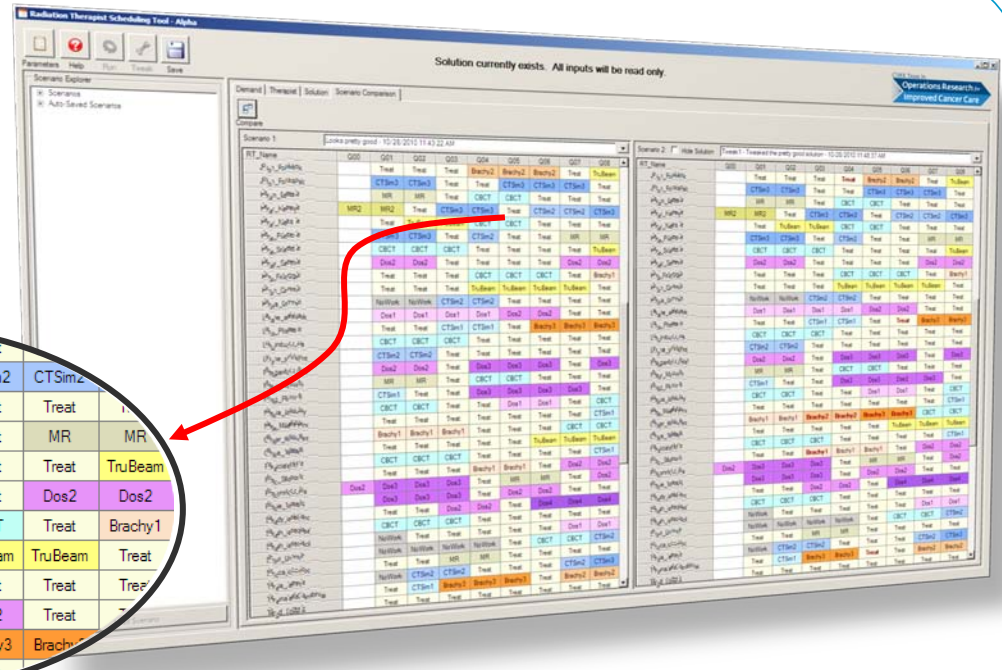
Radiation Therapist Scheduling Tool - Alpha

Parameters Help Run Tweak Save

Solution currently exists. All inputs will be read only.

Scenario Explorer
Scenarios
Auto-Saved Scenarios

Demand Therapist Solution Scenario Comparison

Compare

Operations Research Improved Cancer Care

Scenario 1 Looks pretty good - 10/28/2010 11:43:22 AM

Scenario 2: Hide Solution Tweak 1 - Tweaked the pretty good solution - 10/28/2010 11:48:37 AM

RT_Name Q00 Q01 Q02 Q03 Q04 Q05 Q06 Q07 Q08

| | | |
|---|---|---|
| 2 | CTSim2 | |
| t | Treat | T |
| t | MR | MR |
| t | Treat | TruBeam |
| t | Dos2 | Dos2 |
| T | Treat | Brachy1 |
| am | TruBeam | Treat |
| t | Treat | Treat |
| 2 | Treat | T |
| y3 | Brachy | |